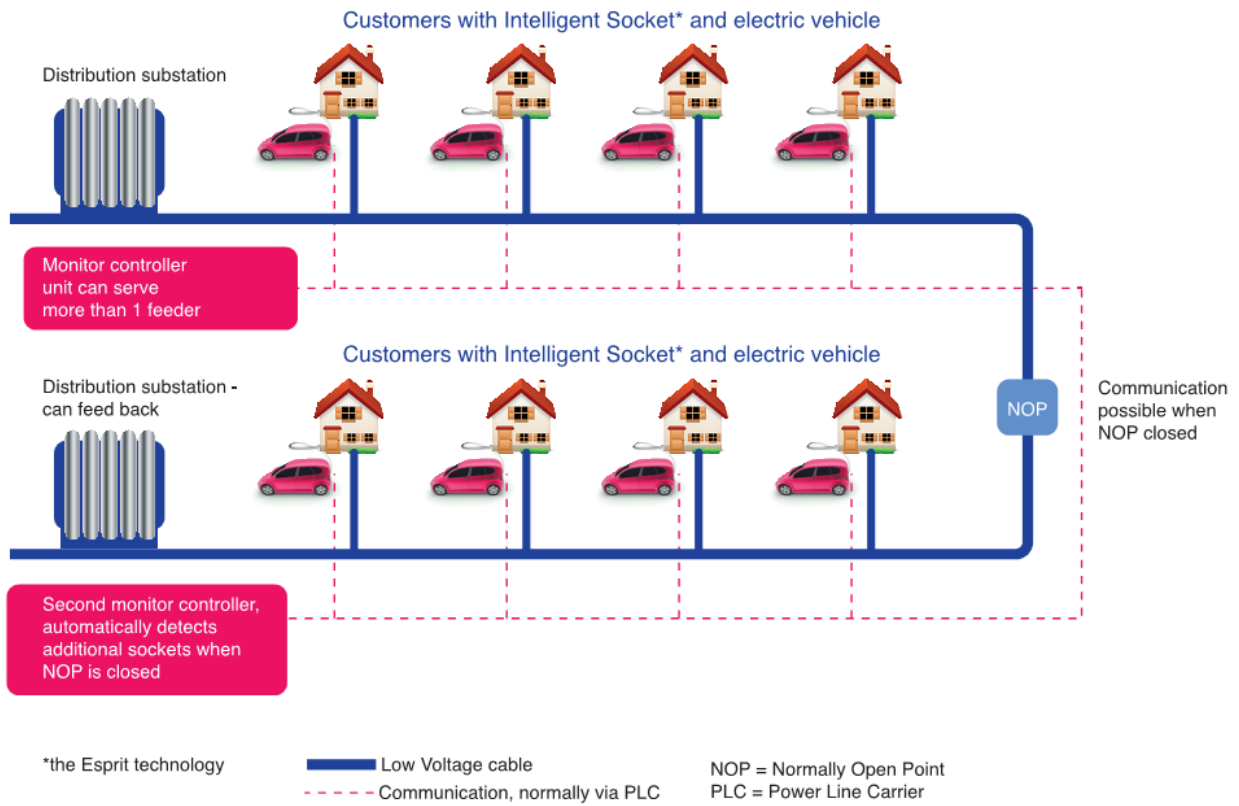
Customers with Intelligent Socket* and electric vehicle

Distribution substation

Monitor controller unit can serve more than 1 feeder

Customers with Intelligent Socket* and electric vehicle

Distribution substation - can feed back

NOP

Communication possible when NOP closed

Second monitor controller, automatically detects additional sockets when NOP is closed

*the Esprit technology

Low Voltage cable

Communication, normally via PLC

NOP = Normally Open Point
PLC = Power Line Carrier